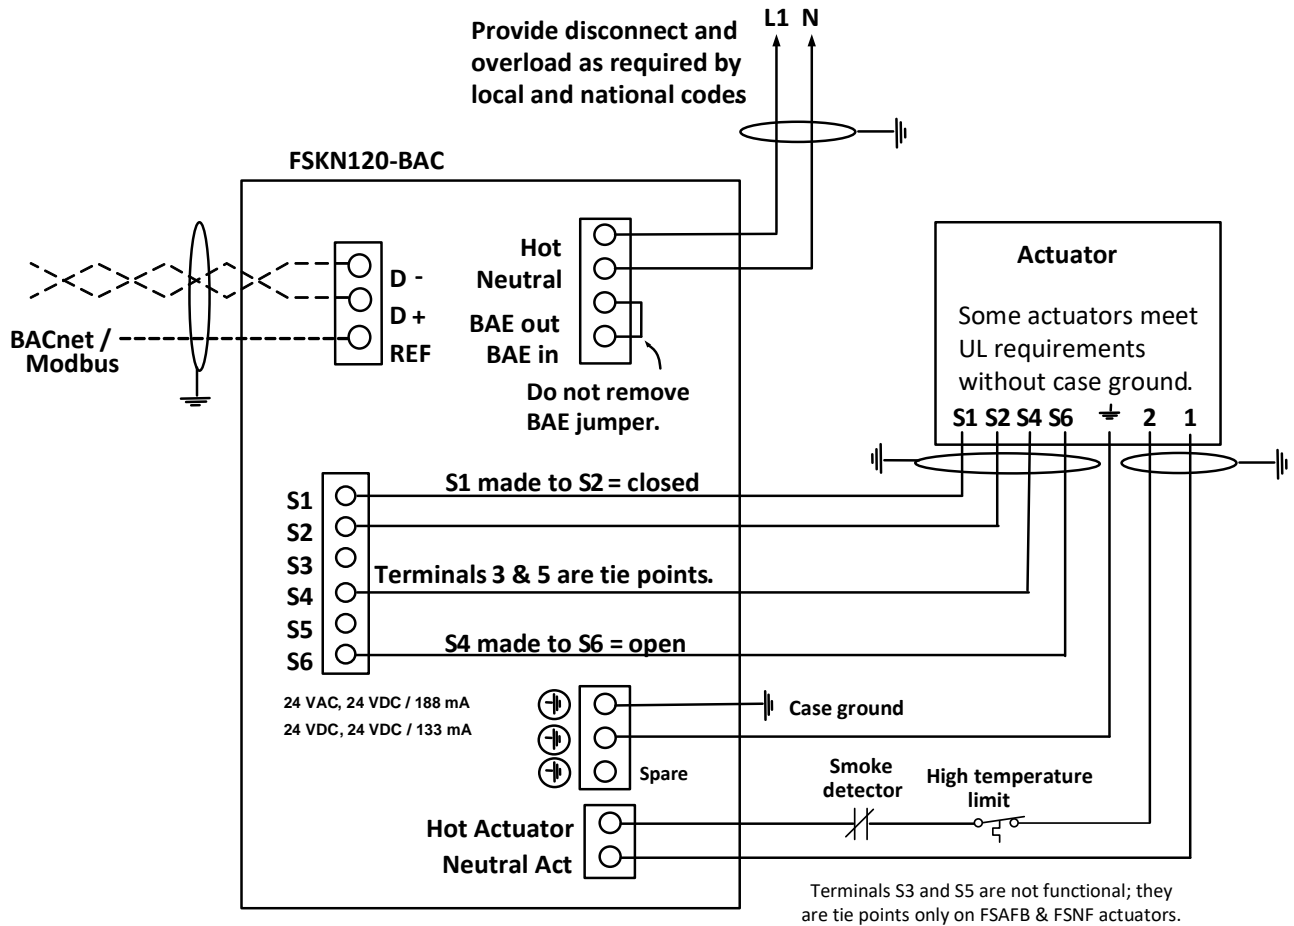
Provide disconnect and overload as required by local and national codes

L1 N

FSKN120-BAC

D -
D +
REF

BACnet / Modbus

Hot
Neutral
BAE out
BAE in

Do not remove BAE jumper.

Actuator

Some actuators meet UL requirements without case ground.

S1 S2 S4 S6 ⏚ 2 1

S1
S2
S3
S4
S5
S6

S1 made to S2 = closed

Terminals 3 & 5 are tie points.

S4 made to S6 = open

24 VAC, 24 VDC / 188 mA
24 VDC, 24 VDC / 133 mA

Case ground

Spare

Smoke detector

High temperature limit

Hot Actuator
Neutral Act

Terminals S3 and S5 are not functional; they are tie points only on FSAFB & FSNF actuators.